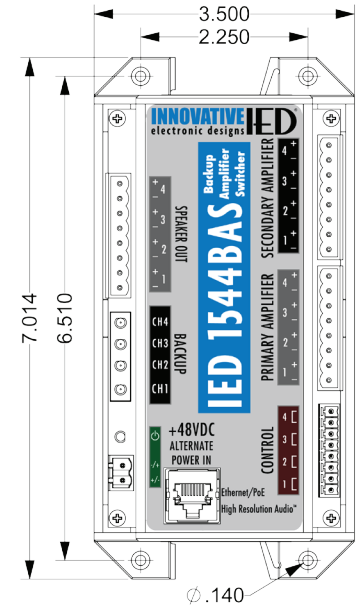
3.500
2.250
7.014
6.510
INNOVATIVE IED
electronic designs
IED 1544BAS
Backup Amplifier Switcher
SPEAKER OUT
+ 4 -
+ 3 -
+ 2 -
+ 1 -
SECONDARY AMPLIFIER
+ 4 -
+ 3 -
+ 2 -
+ 1 -
PRIMARY AMPLIFIER
+ 4 -
+ 3 -
+ 2 -
+ 1 -
BACKUP
CH4
CH3
CH2
CH1
+48VDC
ALTERNATE POWER IN
-/+
+/-
CONTROL
4
3
2
1
Ethernet/PoE
High Resolution Audio™
$\varnothing$.140